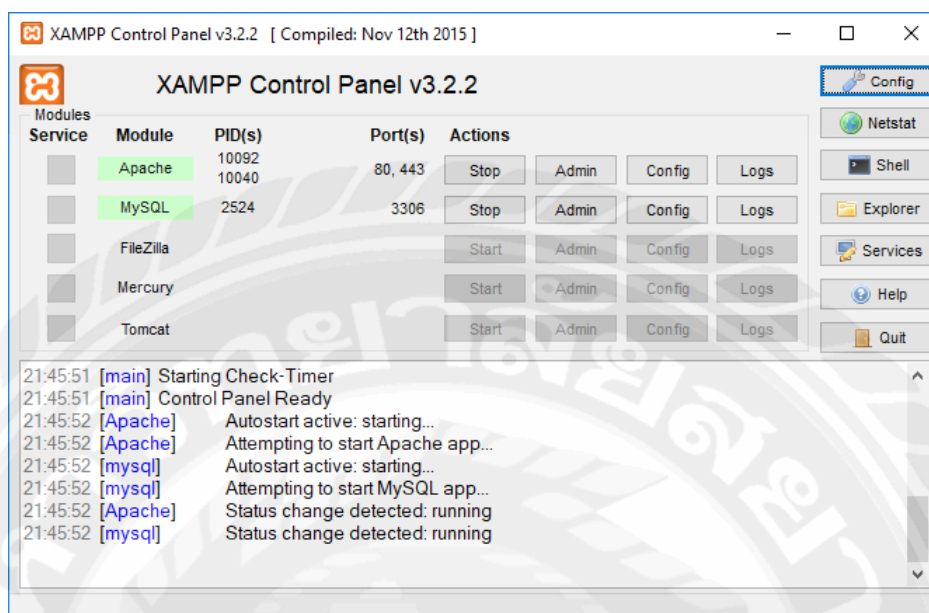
XAMPP Control Panel v3.2.2 [ Compiled: Nov 12th 2015 ]

XAMPP Control Panel v3.2.2

Config
Netstat
Shell
Explorer
Services
Help
Quit

Modules

| Service | Module | PID(s) | Port(s) | Actions | | | |
|---|---|---|---|---|---|---|---|
| | Apache | 10092 10040 | 80, 443 | Stop | Admin | Config | Logs |
| | MySQL | 2524 | 3306 | Stop | Admin | Config | Logs |
| | FileZilla | | | Start | Admin | Config | Logs |
| | Mercury | | | Start | Admin | Config | Logs |
| | Tomcat | | | Start | Admin | Config | Logs |

21:45:51 [main] Starting Check-Timer
21:45:51 [main] Control Panel Ready
21:45:52 [Apache] Autostart active: starting...
21:45:52 [Apache] Attempting to start Apache app...
21:45:52 [mysql] Autostart active: starting...
21:45:52 [mysql] Attempting to start MySQL app...
21:45:52 [Apache] Status change detected: running
21:45:52 [mysql] Status change detected: running